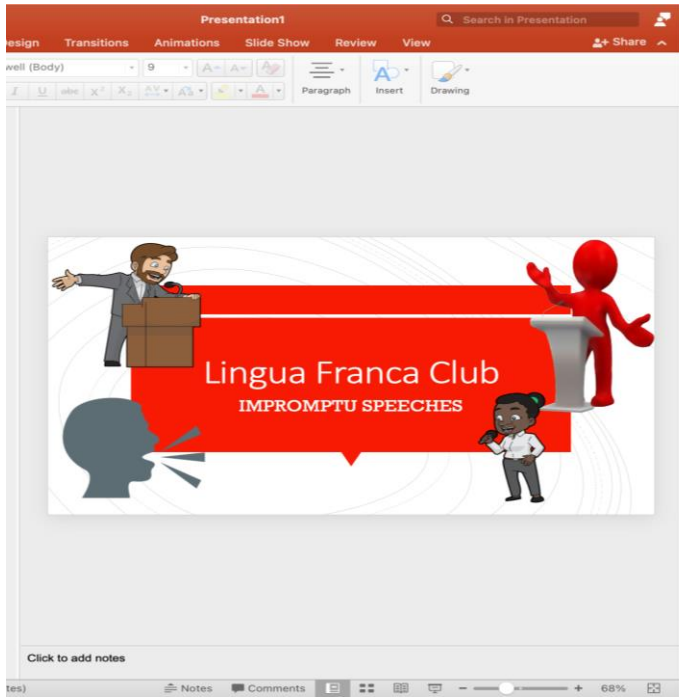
Presentation1

Search in Presentation

esign Transitions Animations Slide Show Review View

Share

well (Body)

9

Paragraph

Insert

Drawing

Lingua Franca Club

IMPROMPTU SPEECHES

Click to add notes

tes)

Notes

Comments

68%